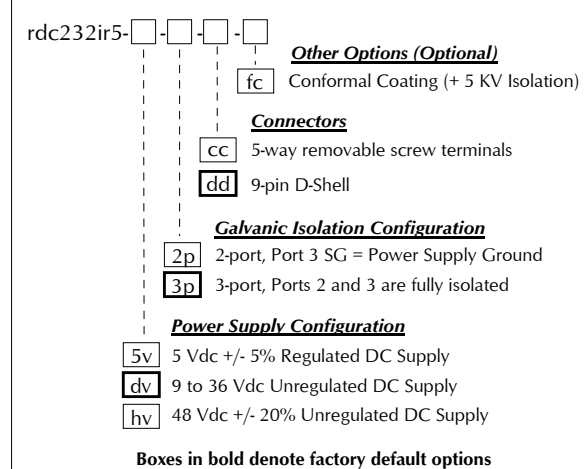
rdc232ir5-[ ]-[ ]-[ ] -[ ]

Other Options (Optional)

fc Conformal Coating (+ 5 KV Isolation)

Connectors

cc 5-way removable screw terminals

dd 9-pin D-Shell

Galvanic Isolation Configuration

2p 2-port, Port 3 SG = Power Supply Ground

3p 3-port, Ports 2 and 3 are fully isolated

Power Supply Configuration

5v 5 Vdc +/- 5% Regulated DC Supply

dv 9 to 36 Vdc Unregulated DC Supply

hv 48 Vdc +/- 20% Unregulated DC Supply

Boxes in bold denote factory default options